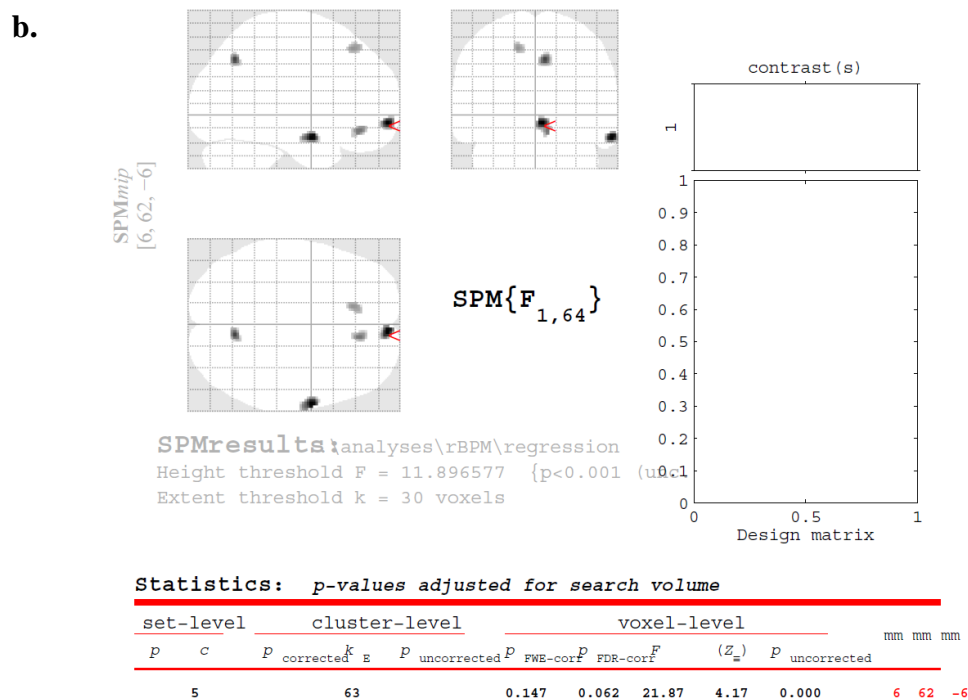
b.

SPMmip
[6, 62, −6]

contrast(s)

1

1
0.9
0.8
0.7
0.6
0.5
0.4
0.3
0.2
0.1
0
0 0.5 1
Design matrix

SPM{$F_{1,64}$}

SPMresults:\analyses\rBPM\regression
Height threshold F = 11.896577 {p<0.001 (u
Extent threshold k = 30 voxels

Statistics: p-values adjusted for search volume

| set-level | | cluster-level | | | voxel-level | | | | | mm mm mm |
|---|---|---|---|---|---|---|---|---|---|---|
| $p$ | $c$ | $p_{corrected}$ | $k_E$ | $p_{uncorrected}$ | $p_{FWE-corr}$ | $p_{FDR-corr}$ | $F$ | $(Z_{\equiv})$ | $p_{uncorrected}$ | |
| | 5 | | 63 | | 0.147 | 0.062 | 21.87 | 4.17 | 0.000 | 6 62 −6 |